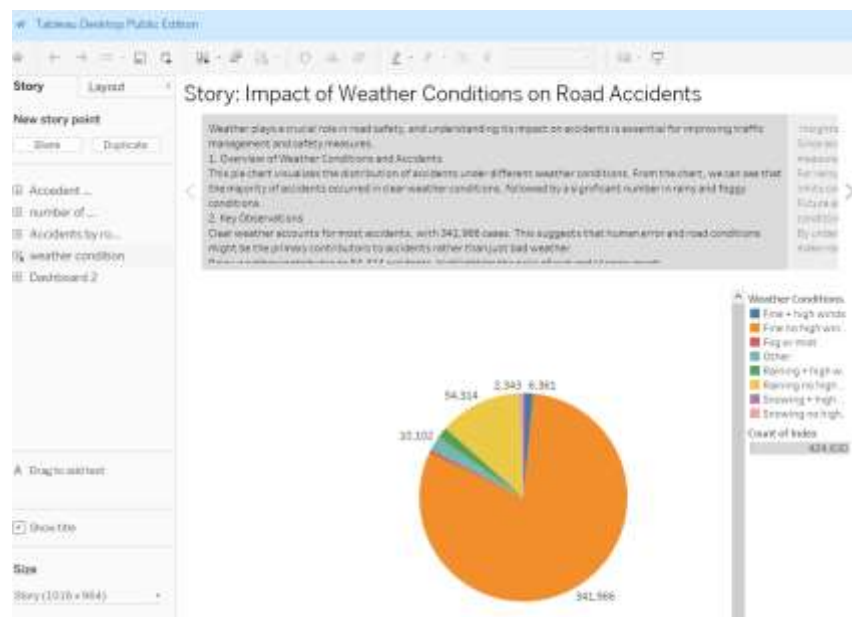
Tableau Desktop Public Edition

Story Layout

Story: Impact of Weather Conditions on Road Accidents

New story point

Blank Duplicate

Accident ...
number of ...
Accidents by ro...
weather condition
Dashboard 2

Weather plays a crucial role in road safety, and understanding its impact on accidents is essential for improving traffic management and safety measures.
1. Overview of Weather Conditions and Accidents
This pie chart visualizes the distribution of accidents under different weather conditions. From the chart, we can see that the majority of accidents occurred in clear weather conditions, followed by a significant number in rainy and foggy conditions.
2. Key Observations
Clear weather accounts for most accidents, with 341,966 cases. This suggests that human error and road conditions might be the primary contributors to accidents rather than just bad weather.
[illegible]

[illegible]

Weather Conditions
Fine + high winds
Fine no high win...
Fog or mist
Other
Raining + high w...
Raining no high...
Snowing + high...
Snowing no high...

Count of Index
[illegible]

54,314
2,343
6,361
10,102
341,966

Drag to add text

Show title

Size
Story (1016 x 964)